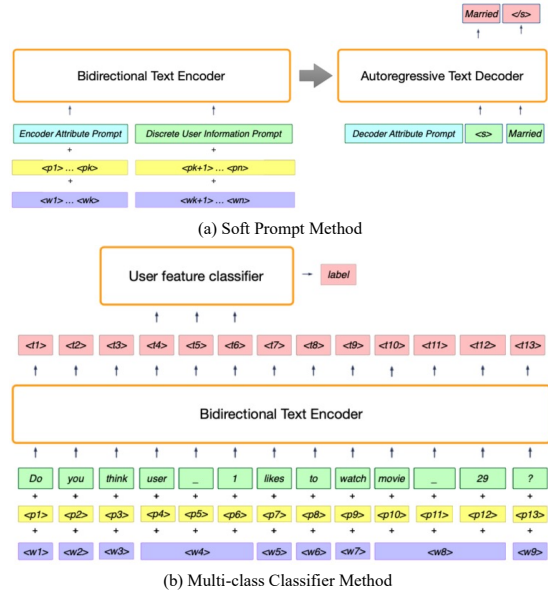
Married
</s>

Bidirectional Text Encoder

Autoregressive Text Decoder

Encoder Attribute Prompt
Discrete User Information Prompt
Decoder Attribute Prompt
<s>
Married

+
+

<p1> ... <pk>
<pk+1> ... <pn>

+
+

<w1> ... <wk>
<wk+1> ... <wn>

(a) Soft Prompt Method

User feature classifier
label

| <t1> | <t2> | <t3> | <t4> | <t5> | <t6> | <t7> | <t8> | <t9> | <t10> | <t11> | <t12> | <t13> |
|---|---|---|---|---|---|---|---|---|---|---|---|---|

Bidirectional Text Encoder

| Do | you | think | user | _ | 1 | likes | to | watch | movie | _ | 29 | ? |
|---|---|---|---|---|---|---|---|---|---|---|---|---|
| + | + | + | + | + | + | + | + | + | + | + | + | + |
| <p1> | <p2> | <p3> | <p4> | <p5> | <p6> | <p7> | <p8> | <p9> | <p10> | <p11> | <p12> | <p13> |
| + | + | + | + | + | + | + | + | + | + | + | + | + |
| <w1> | <w2> | <w3> | <w4> | | | <w5> | <w6> | <w7> | <w8> | | | <w9> |

(b) Multi-class Classifier Method